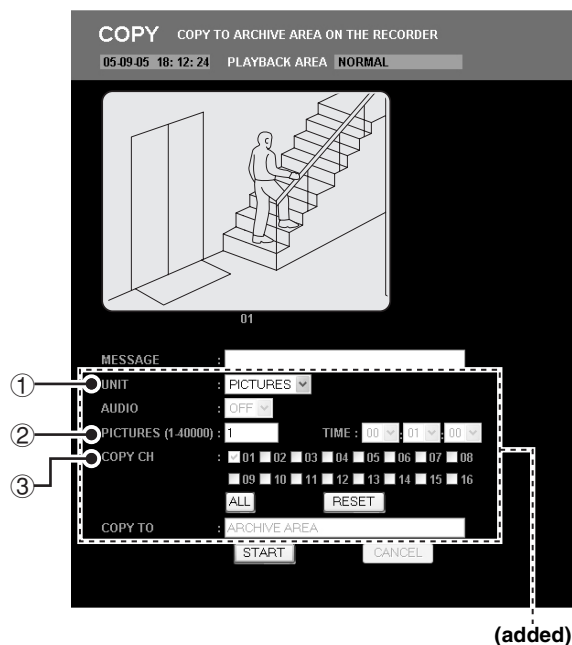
COPY COPY TO ARCHIVE AREA ON THE RECORDER

05-09-05 18: 12: 24 PLAYBACK AREA NORMAL

01

MESSAGE :

① UNIT : PICTURES

AUDIO : OFF

② PICTURES (1-40000) : 1 TIME : 00 : 01 : 00

③ COPY CH : 01 02 03 04 05 06 07 08 09 10 11 12 13 14 15 16

ALL RESET

COPY TO : ARCHIVE AREA

START CANCEL

(added)